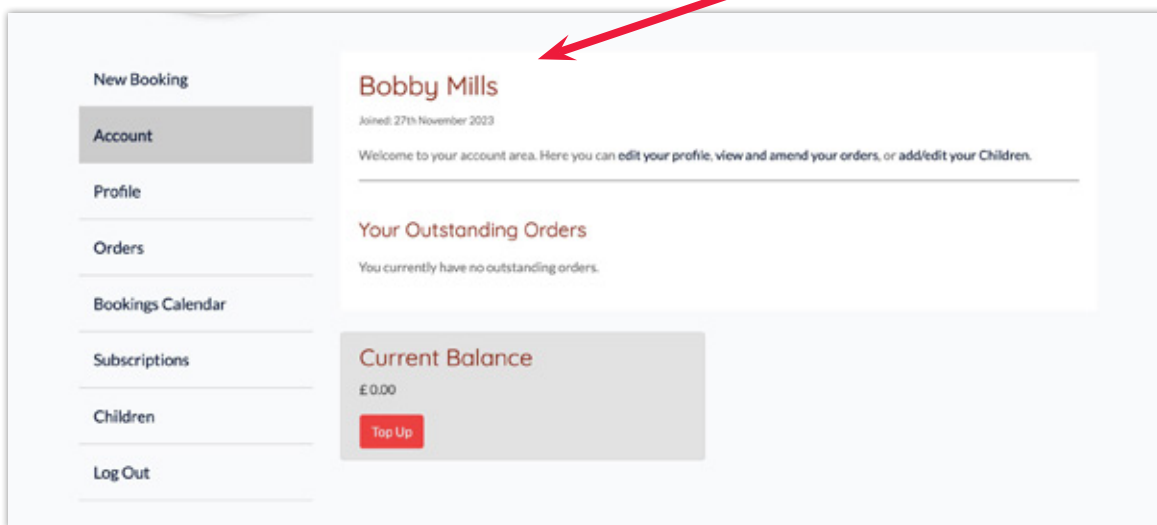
New Booking
Account
Profile
Orders
Bookings Calendar
Subscriptions
Children
Log Out

Bobby Mills

Joined: 27th November 2023

Welcome to your account area. Here you can edit your profile, view and amend your orders, or add/edit your Children.

Your Outstanding Orders

You currently have no outstanding orders.

Current Balance

£ 0.00

Top Up